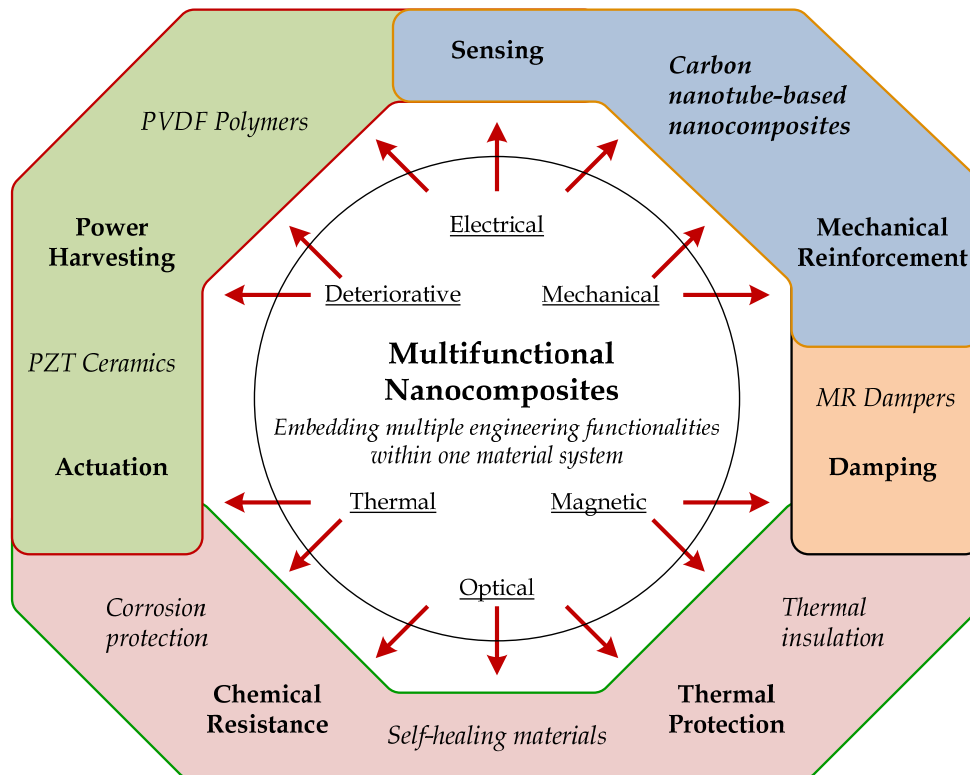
Sensing

Carbon nanotube-based nanocomposites

PVDF Polymers

Power Harvesting

Mechanical Reinforcement

PZT Ceramics

MR Dampers

Actuation

Damping

Electrical

Deteriorative

Mechanical

Multifunctional Nanocomposites

Embedding multiple engineering functionalities within one material system

Thermal

Magnetic

Optical

Corrosion protection

Thermal insulation

Chemical Resistance

Thermal Protection

Self-healing materials